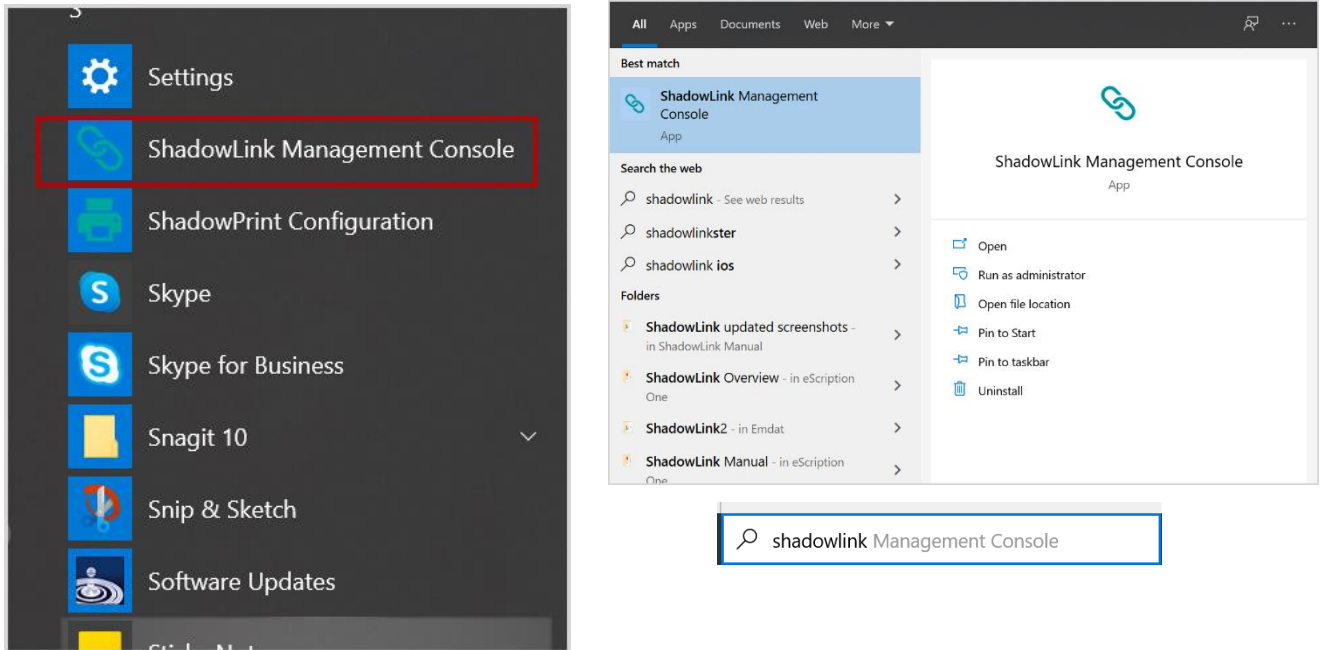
S

Settings

ShadowLink Management Console

ShadowPrint Configuration

Skype

Skype for Business

Snagit 10

Snip & Sketch

Software Updates

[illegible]

All Apps Documents Web More ▾

Best match

ShadowLink Management Console
App

Search the web

shadowlink - See web results

shadowlinkster

shadowlink ios

Folders

ShadowLink updated screenshots - in ShadowLink Manual

ShadowLink Overview - in eScription One

ShadowLink2 - in Emdat

ShadowLink Manual - in eScription One

ShadowLink Management Console
App

Open

Run as administrator

Open file location

Pin to Start

Pin to taskbar

Uninstall

shadowlink Management Console